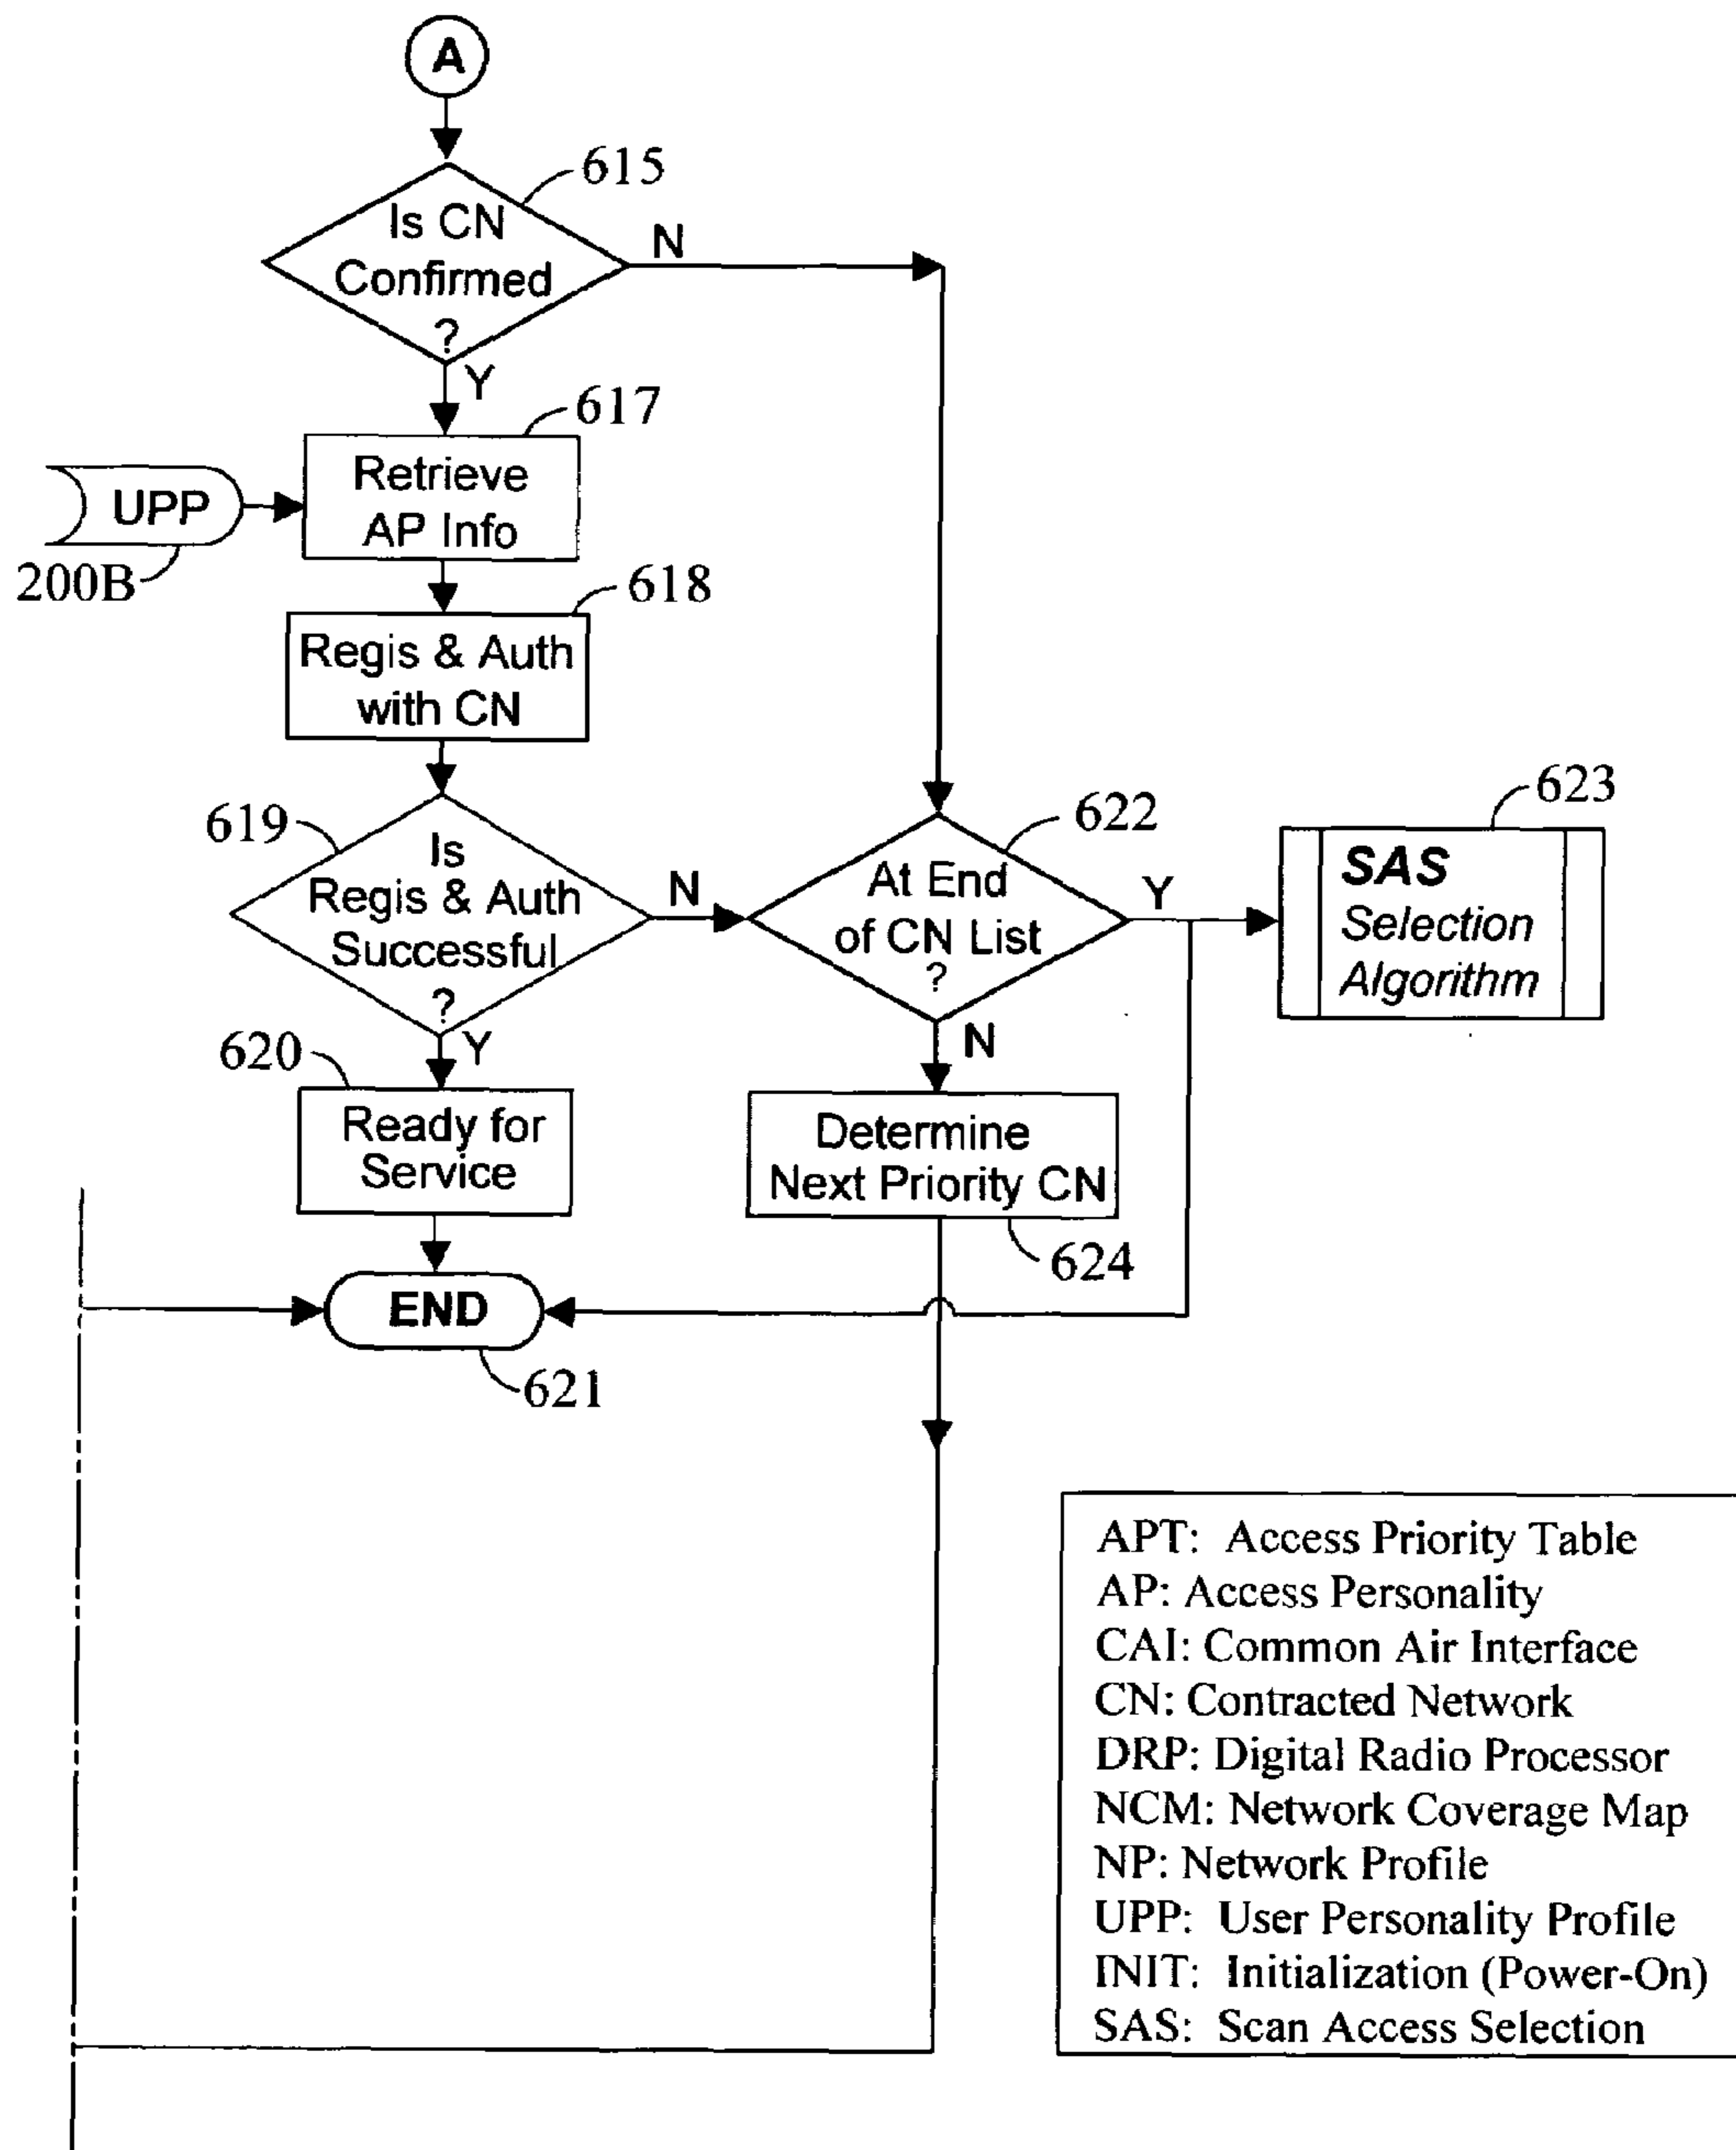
A

615
Is CN Confirmed ?
N
Y

617
Retrieve AP Info
UPP
200B

618
Regis & Auth with CN

619
Is Regis & Auth Successful ?
N
Y

622
At End of CN List ?
Y
N

623
SAS Selection Algorithm

620
Ready for Service

Determine Next Priority CN
624

END
621

APT: Access Priority Table
AP: Access Personality
CAI: Common Air Interface
CN: Contracted Network
DRP: Digital Radio Processor
NCM: Network Coverage Map
NP: Network Profile
UPP: User Personality Profile
INIT: Initialization (Power-On)
SAS: Scan Access Selection